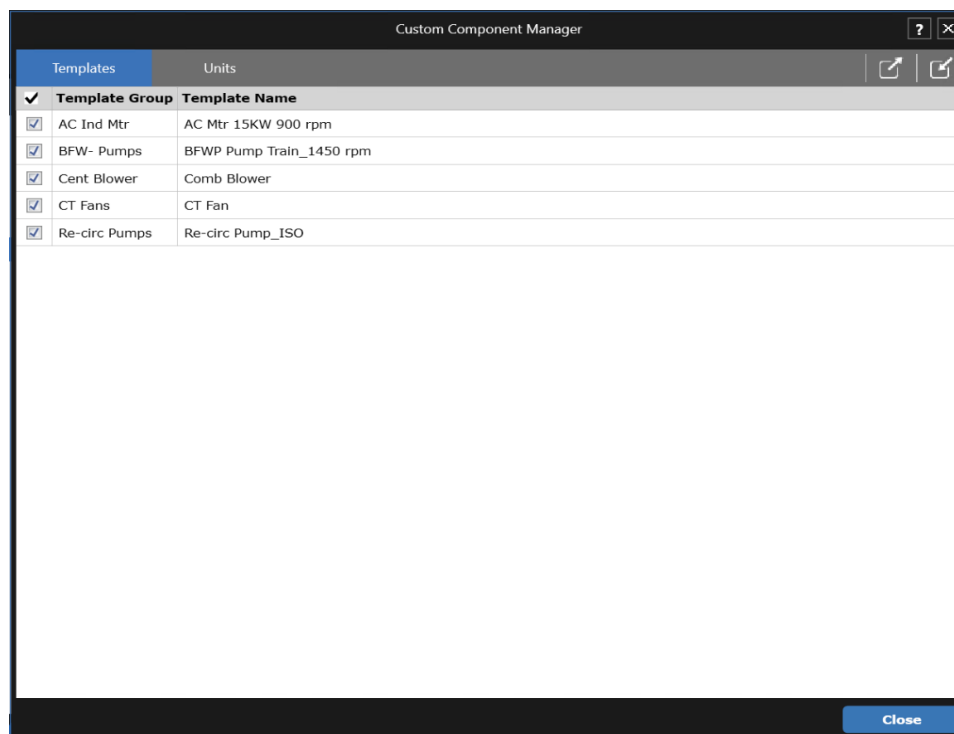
Custom Component Manager

?

Templates

Units

| ✔ | Template Group | Template Name |
|---|---|---|
| ✔ | AC Ind Mtr | AC Mtr 15KW 900 rpm |
| ✔ | BFW- Pumps | BFWP Pump Train_1450 rpm |
| ✔ | Cent Blower | Comb Blower |
| ✔ | CT Fans | CT Fan |
| ✔ | Re-circ Pumps | Re-circ Pump_ISO |

Close